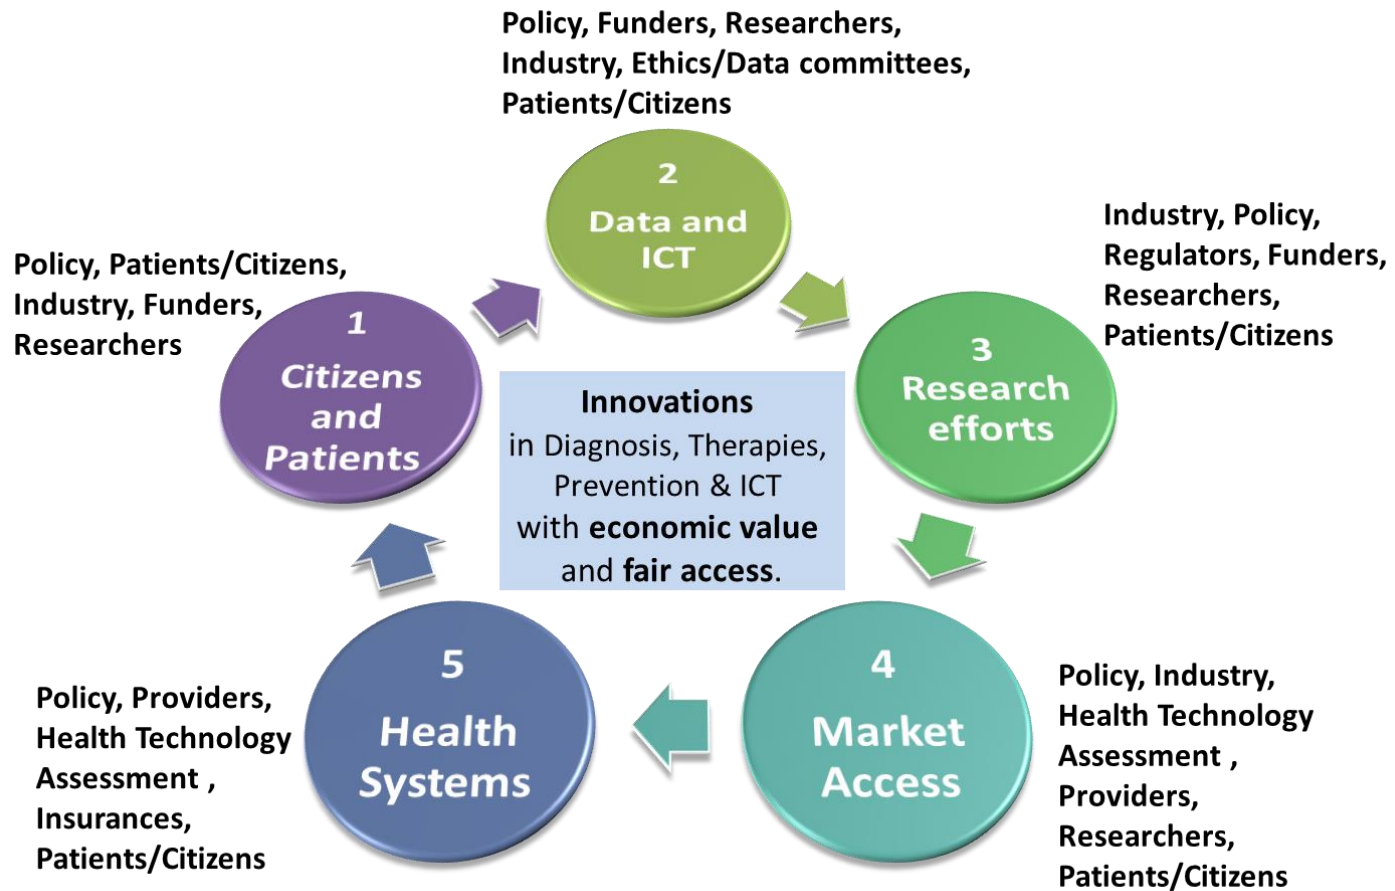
Policy, Funders, Researchers, Industry, Ethics/Data committees, Patients/Citizens

2
Data and ICT

Industry, Policy, Regulators, Funders, Researchers, Patients/Citizens

Policy, Patients/Citizens, Industry, Funders, Researchers

1
Citizens and Patients

Innovations
in Diagnosis, Therapies, Prevention & ICT with economic value and fair access.

3
Research efforts

5
Health Systems

4
Market Access

Policy, Providers, Health Technology Assessment , Insurances, Patients/Citizens

Policy, Industry, Health Technology Assessment , Providers, Researchers, Patients/Citizens